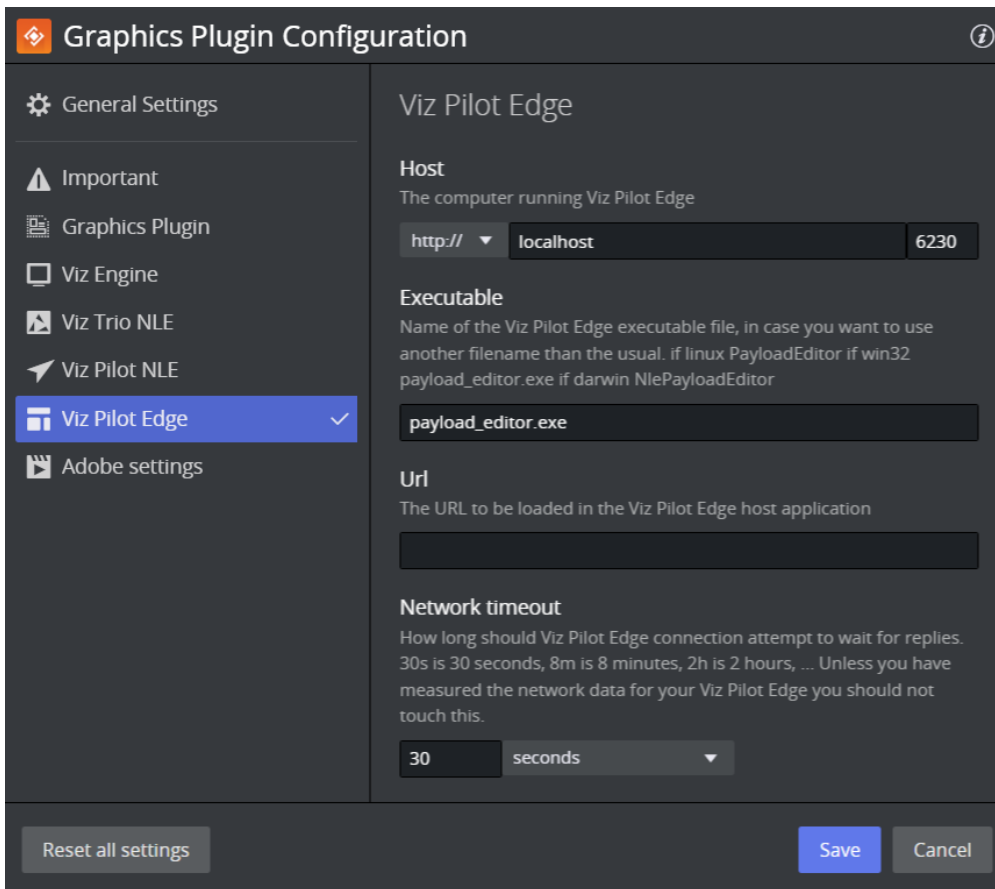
Graphics Plugin Configuration

General Settings

Important

Graphics Plugin

Viz Engine

Viz Trio NLE

Viz Pilot NLE

Viz Pilot Edge

Adobe settings

Viz Pilot Edge

Host

The computer running Viz Pilot Edge

http:// localhost 6230

Executable

Name of the Viz Pilot Edge executable file, in case you want to use another filename than the usual. if linux PayloadEditor if win32 payload_editor.exe if darwin NlePayloadEditor

payload_editor.exe

Url

The URL to be loaded in the Viz Pilot Edge host application

Network timeout

How long should Viz Pilot Edge connection attempt to wait for replies. 30s is 30 seconds, 8m is 8 minutes, 2h is 2 hours, ... Unless you have measured the network data for your Viz Pilot Edge you should not touch this.

30 seconds

Reset all settings

Save

Cancel